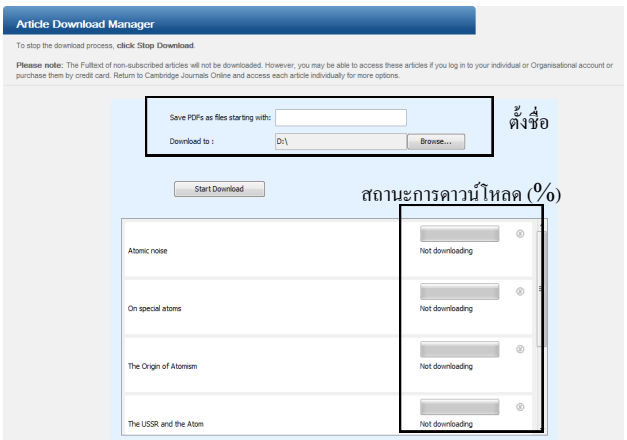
Article Download Manager

To stop the download process, click Stop Download.

Please note: The Fulltext of non-subscribed articles will not be downloaded. However, you may be able to access these articles if you log in to your individual or Organisational account or purchase them by credit card. Return to Cambridge Journals Online and access each article individually for more options.

Save PDFs as files starting with:

Download to : D:\ Browse...

ตั้งชื่อ

Start Download

สถานะการดาวน์โหลด (%)

| | |
|---|---|
| Atomic noise | Not downloading |
| On special atoms | Not downloading |
| The Origin of Atomism | Not downloading |
| The USSR and the Atom | Not downloading |